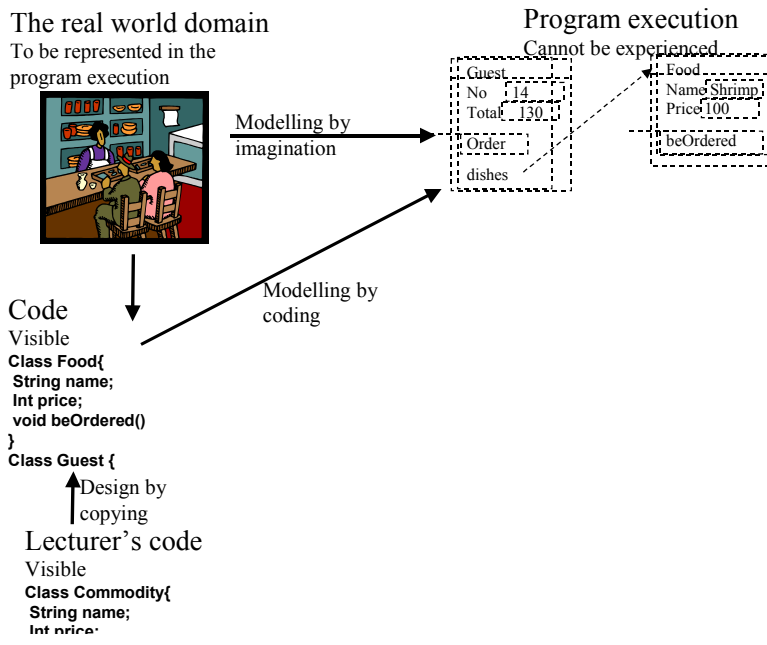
The real world domain
To be represented in the program execution

Program execution
Cannot be experienced

Guest
No 14
Total 130
Order
dishes

Food
Name Shrimp
Price 100
beOrdered

Modelling by imagination

Modelling by coding

Code
Visible
Class Food{
String name;
Int price;
void beOrdered()
}
Class Guest {

Design by copying

Lecturer's code
Visible
Class Commodity{
String name;
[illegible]